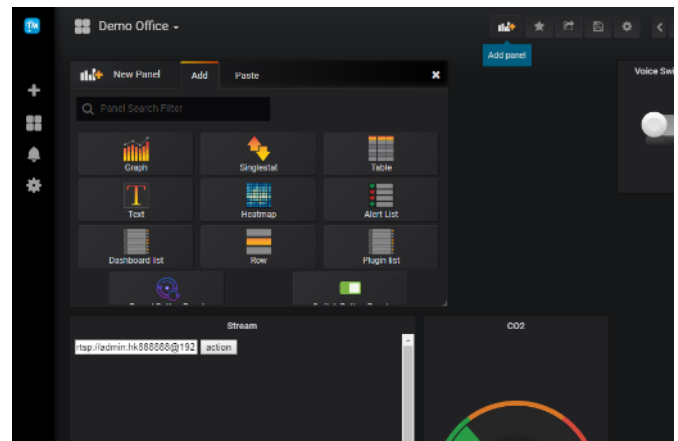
Demo Office

Add panel

New Panel
Add
Paste

Panel Search Filter

Graph
Singlestat
Table
Text
Heatmap
Alert List
Dashboard list
Row
Plugin list

Voice Swi

Stream
rtsp://admin:hk888888@192
action

CO2